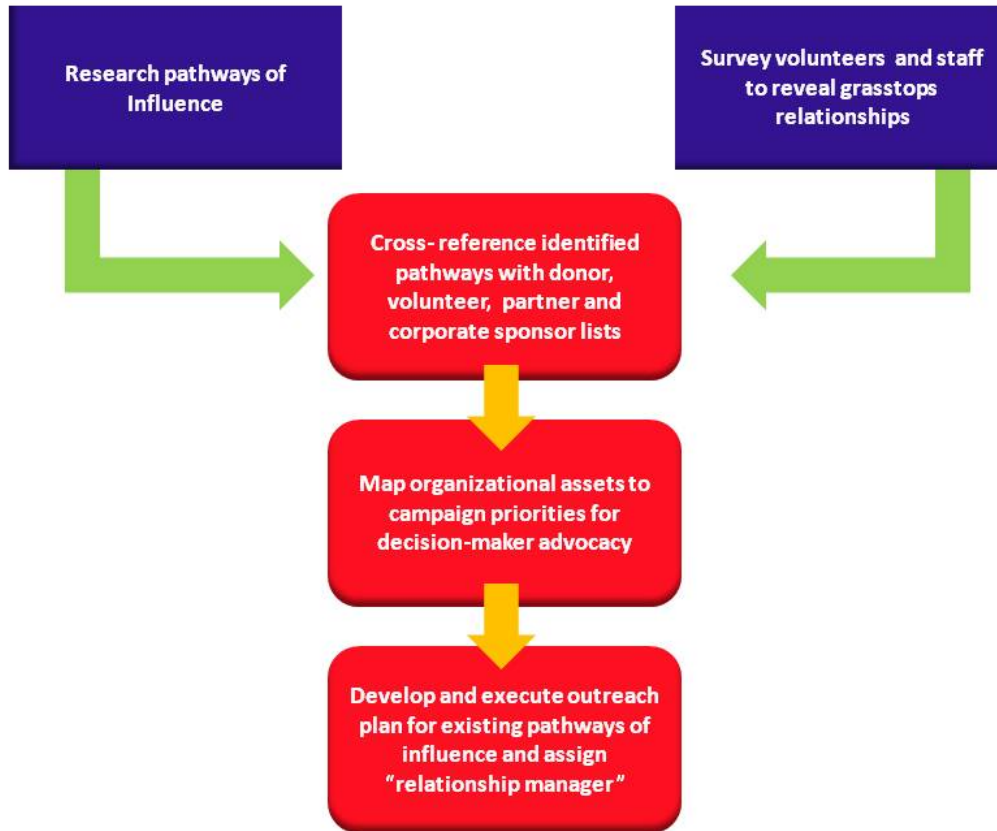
Research pathways of Influence

Survey volunteers and staff to reveal grasstops relationships

Cross- reference identified pathways with donor, volunteer, partner and corporate sponsor lists

Map organizational assets to campaign priorities for decision-maker advocacy

Develop and execute outreach plan for existing pathways of influence and assign "relationship manager"